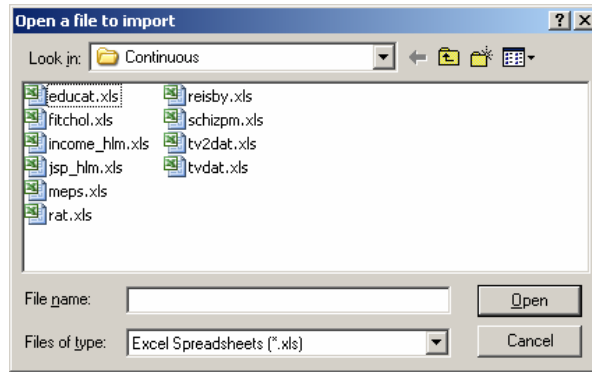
Open a file to import

?

X

Look in: Continuous

educat.xls
fitchol.xls
income_hlm.xls
jsp_hlm.xls
meps.xls
rat.xls
reisby.xls
schizpm.xls
tv2dat.xls
tvdat.xls

File name:

Open

Files of type: Excel Spreadsheets (*.xls)

Cancel